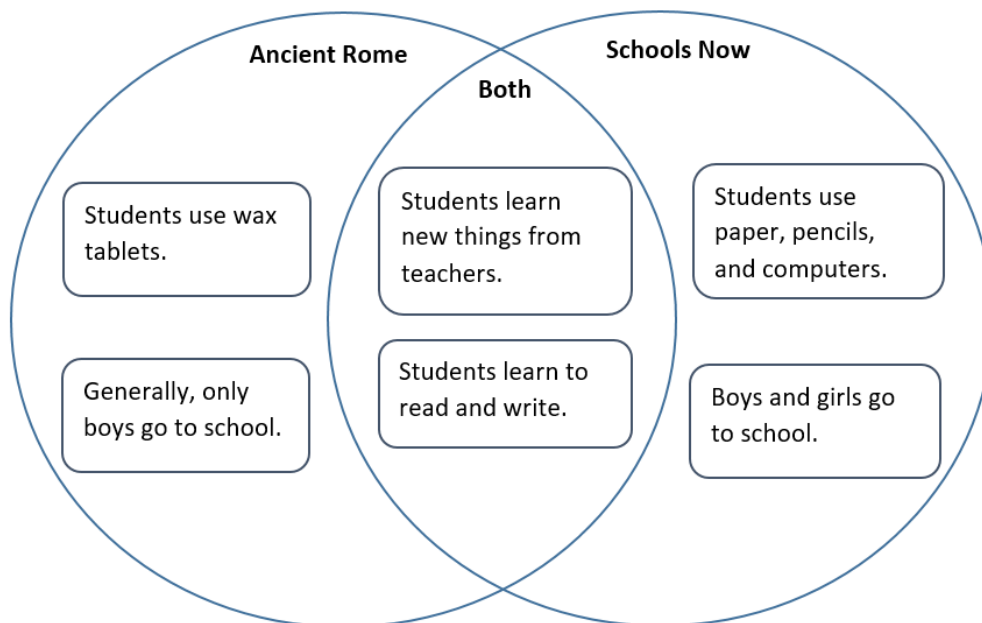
Ancient Rome

Schools Now

Both

Students use wax tablets.

Generally, only boys go to school.

Students learn new things from teachers.

Students learn to read and write.

Students use paper, pencils, and computers.

Boys and girls go to school.